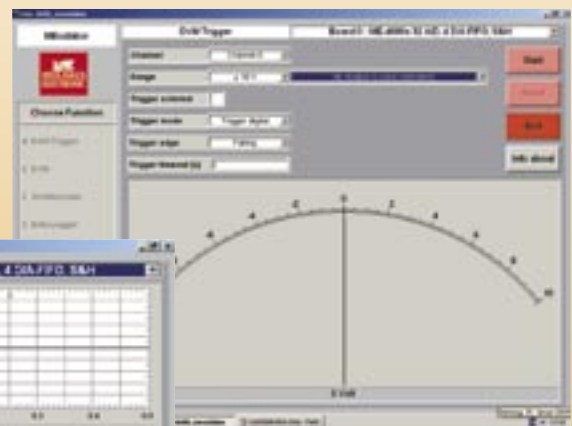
MEvaluate

DVM/Trigger

Board 1: ME-4660s 32 A/D, 4 D/A FIFO, S&H

Choose Function

Channel

Range

Trigger external

Trigger mode

Trigger edge

Trigger treshold [V]

Start

Stop

Exit

Info about

-8

-6

-4

-2

0

2

4

6

8

-10

10

0 Volt

4 D/A FIFO, S&H